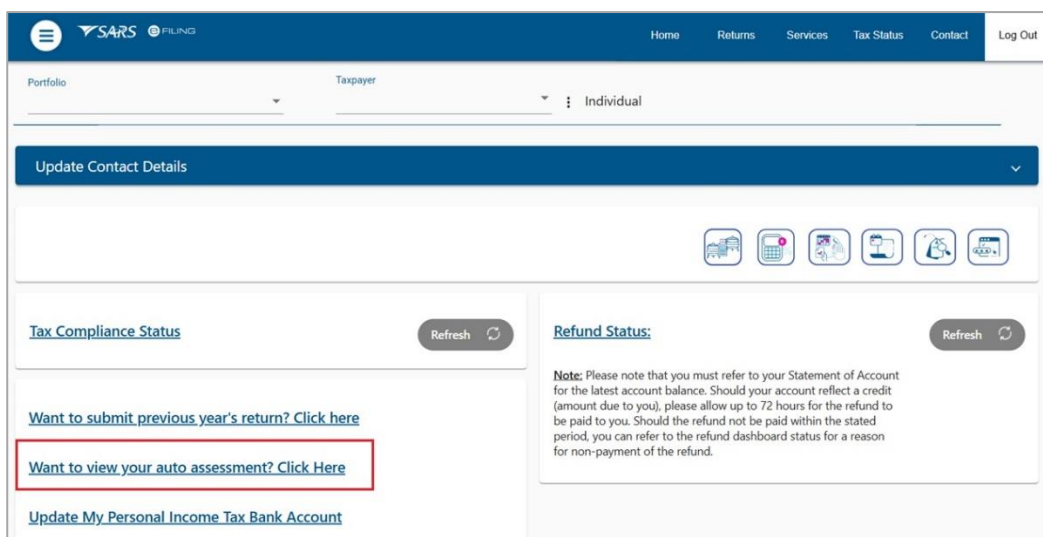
SARS eFILING

Home Returns Services Tax Status Contact Log Out

Portfolio

Taxpayer

Individual

Update Contact Details

Tax Compliance Status

Refresh

Want to submit previous year's return? Click here

Want to view your auto assessment? Click Here

Update My Personal Income Tax Bank Account

Refund Status:

Refresh

Note: Please note that you must refer to your Statement of Account for the latest account balance. Should your account reflect a credit (amount due to you), please allow up to 72 hours for the refund to be paid to you. Should the refund not be paid within the stated period, you can refer to the refund dashboard status for a reason for non-payment of the refund.